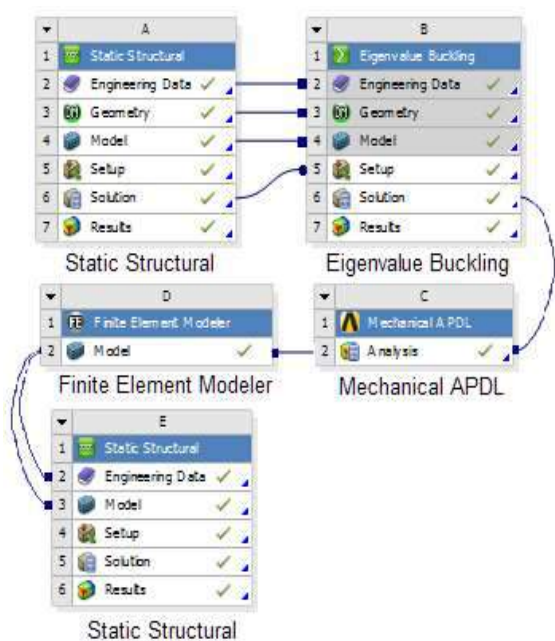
| | A |
|---|---|
| 1 | Static Structural |
| 2 | Engineering Data ✓ |
| 3 | Geometry ✓ |
| 4 | Model ✓ |
| 5 | Setup ✓ |
| 6 | Solution ✓ |
| 7 | Results ✓ |

Static Structural

| | B |
|---|---|
| 1 | Eigenvalue Buckling |
| 2 | Engineering Data ✓ |
| 3 | Geometry ✓ |
| 4 | Model ✓ |
| 5 | Setup ✓ |
| 6 | Solution ✓ |
| 7 | Results ✓ |

Eigenvalue Buckling

| | D |
|---|---|
| 1 | Finite Element Modeler |
| 2 | Model ✓ |

Finite Element Modeler

| | C |
|---|---|
| 1 | Mechanical APDL |
| 2 | Analysis ✓ |

Mechanical APDL

| | E |
|---|---|
| 1 | Static Structural |
| 2 | Engineering Data ✓ |
| 3 | Model ✓ |
| 4 | Setup ✓ |
| 5 | Solution ✓ |
| 6 | Results ✓ |

Static Structural